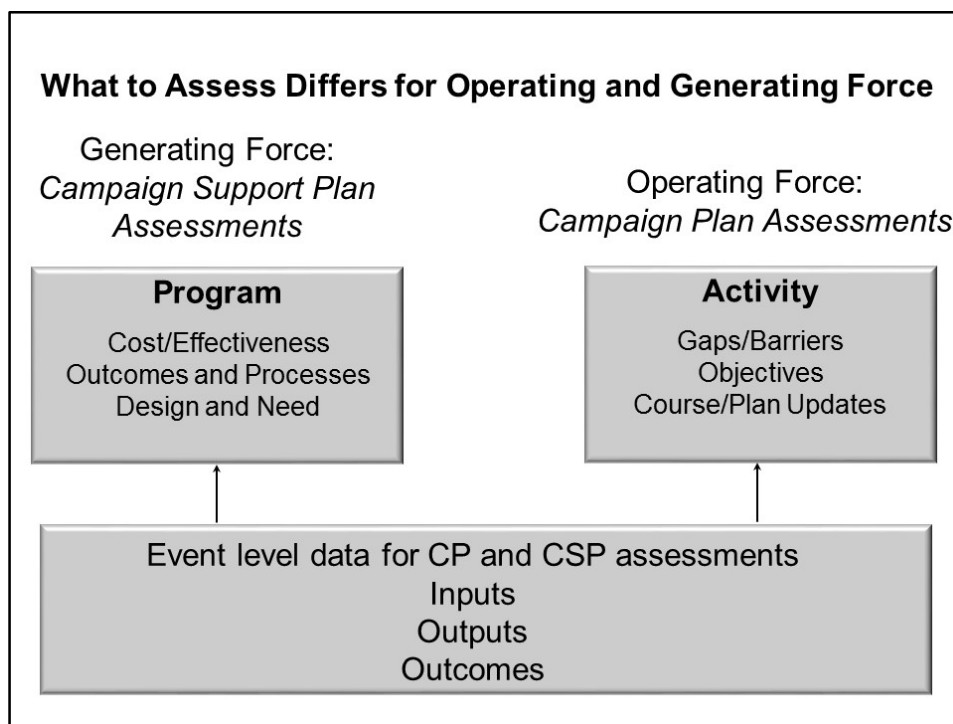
What to Assess Differs for Operating and Generating Force

Generating Force:
*Campaign Support Plan Assessments*

Operating Force:
*Campaign Plan Assessments*

Program
Cost/Effectiveness
Outcomes and Processes
Design and Need

Activity
Gaps/Barriers
Objectives
Course/Plan Updates

Event level data for CP and CSP assessments
Inputs
Outputs
Outcomes